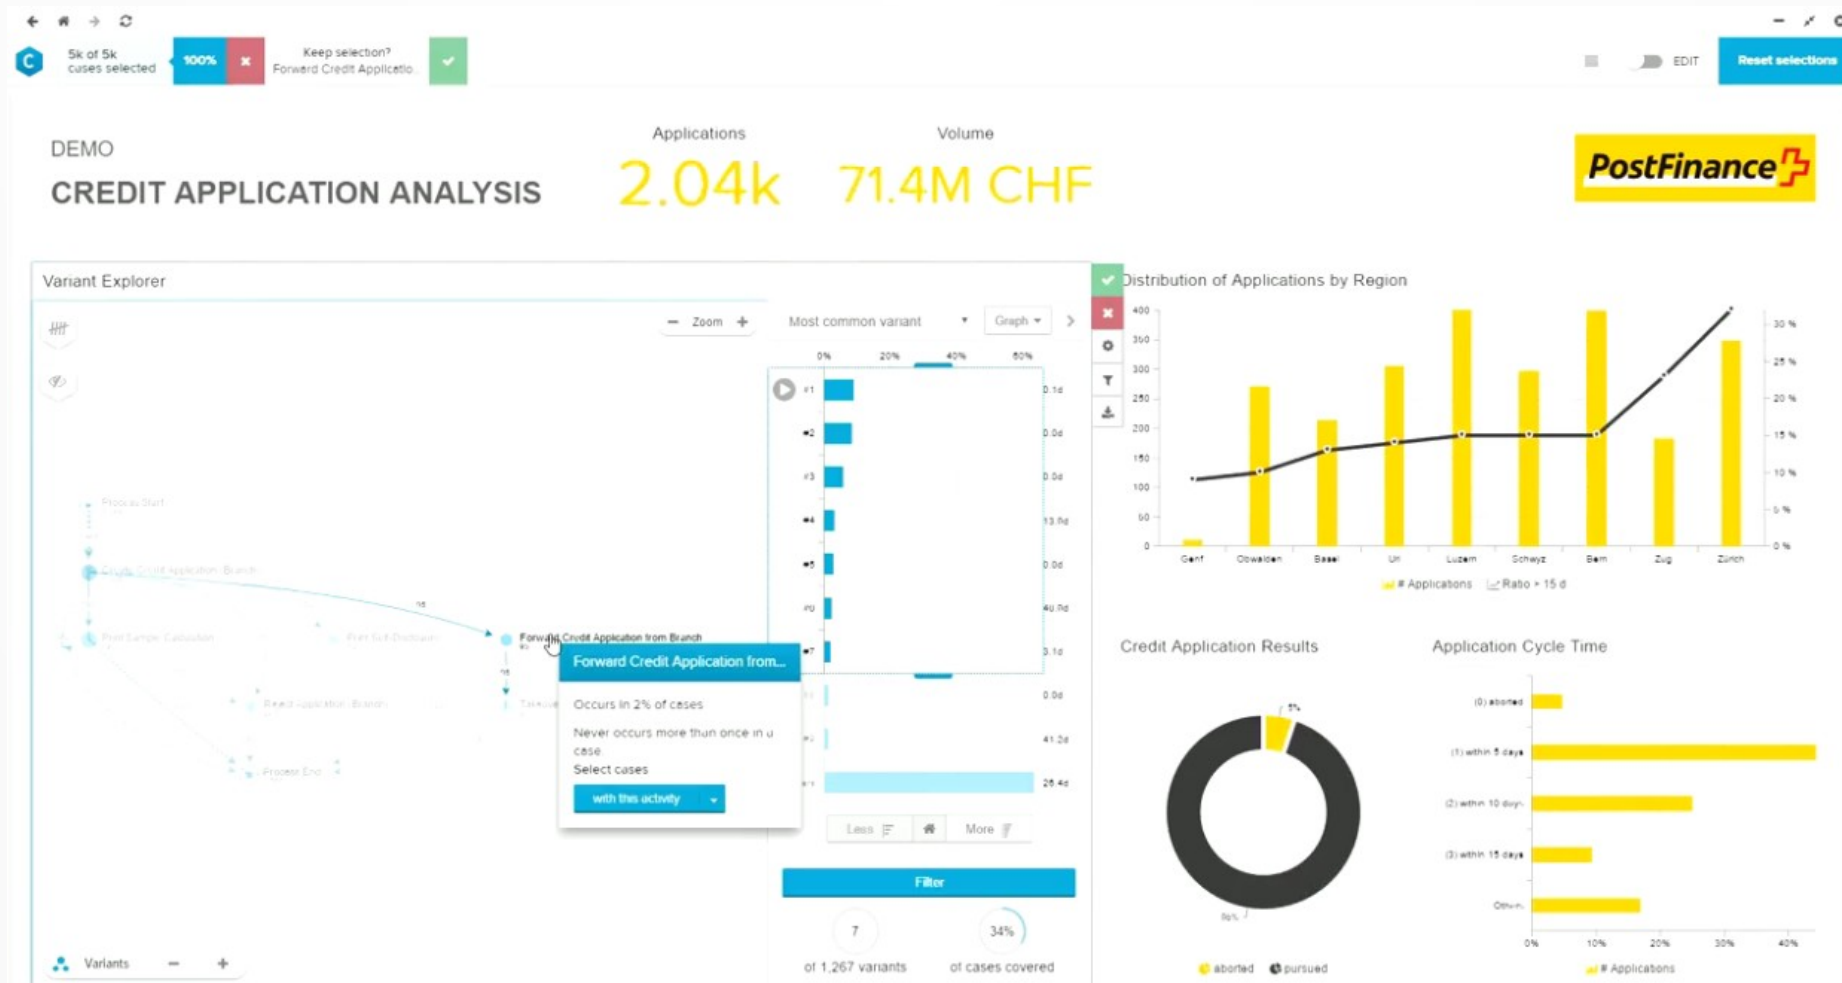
5k of 5k cases selected 100%

Keep selection? Forward Credit Applicatio...

EDIT Reset selections

DEMO
CREDIT APPLICATION ANALYSIS

Applications
2.04k

Volume
71.4M CHF

PostFinance

Variant Explorer

Zoom

Most common variant Graph

0% 20% 40% 60%

#1 0.1d
#2 0.0d
#3 0.0d
#4 13.0d
#5 0.0d
#6 40.0d
#7 3.1d
0.0d
41.2d
26.4d

Process Start
Create Credit Application Branch
Print Sample Calculation
Print Self-Disclosure
Forward Credit Application from Branch
Reject Application Branch
Process End

Forward Credit Application from...

Occurs in 2% of cases

Never occurs more than once in a case

Select cases

with this activity

Less More

Filter

7 of 1,267 variants

34% of cases covered

Variants

Distribution of Applications by Region

400 350 300 250 200 150 100 50 0

30 % 25 % 20 % 15 % 10 % 5 % 0 %

Genf Obwalden Basel Uri Luzern Schwyz Bern Zug Zürich

# Applications Ratio > 15 d

Credit Application Results

5%

aborted pursued

Application Cycle Time

(0) aborted
(1) within 5 days
(2) within 10 days
(3) within 15 days
Others

0% 10% 20% 30% 40%

# Applications